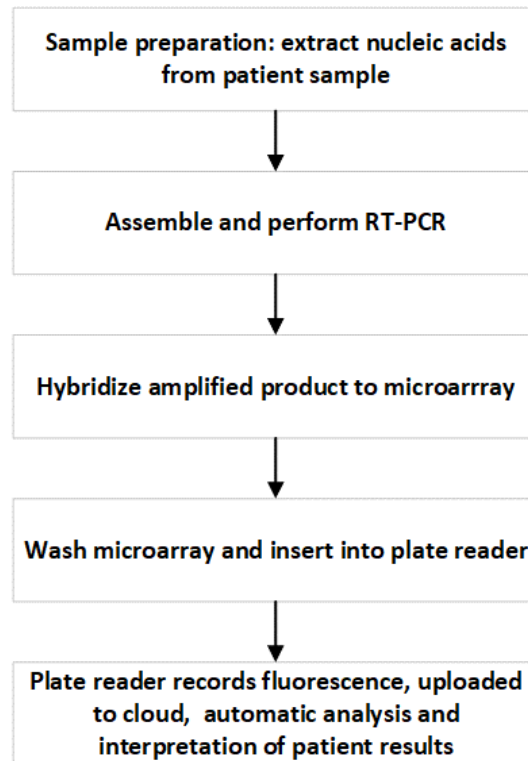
Sample preparation: extract nucleic acids from patient sample

Assemble and perform RT-PCR

Hybridize amplified product to microarrray

Wash microarray and insert into plate reader

Plate reader records fluorescence, uploaded to cloud, automatic analysis and interpretation of patient results